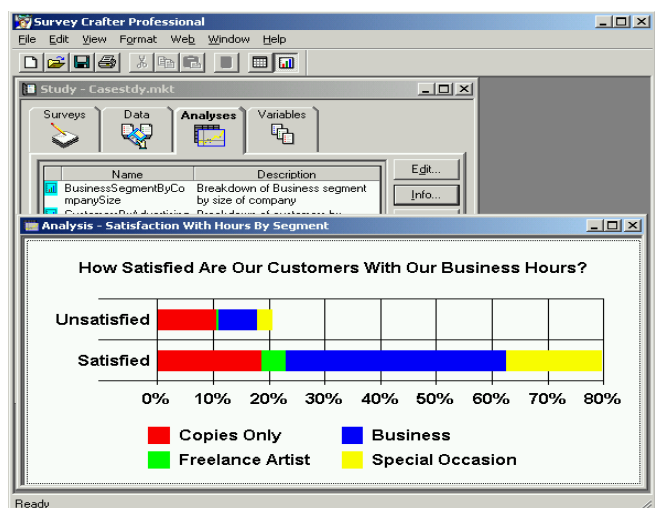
Survey Crafter Professional

File Edit View Format Web Window Help

Study - Casestdy.mkt

Surveys Data Analyses Variables

| Name | Description |
|---|---|
| BusinessSegmentByCompanySize | Breakdown of Business segment by size of company |
| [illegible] | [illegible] |

Edit...
Info...

Analysis - Satisfaction With Hours By Segment

How Satisfied Are Our Customers With Our Business Hours?

Unsatisfied
Satisfied

0% 10% 20% 30% 40% 50% 60% 70% 80%

Copies Only
Business
Freelance Artist
Special Occasion

Ready